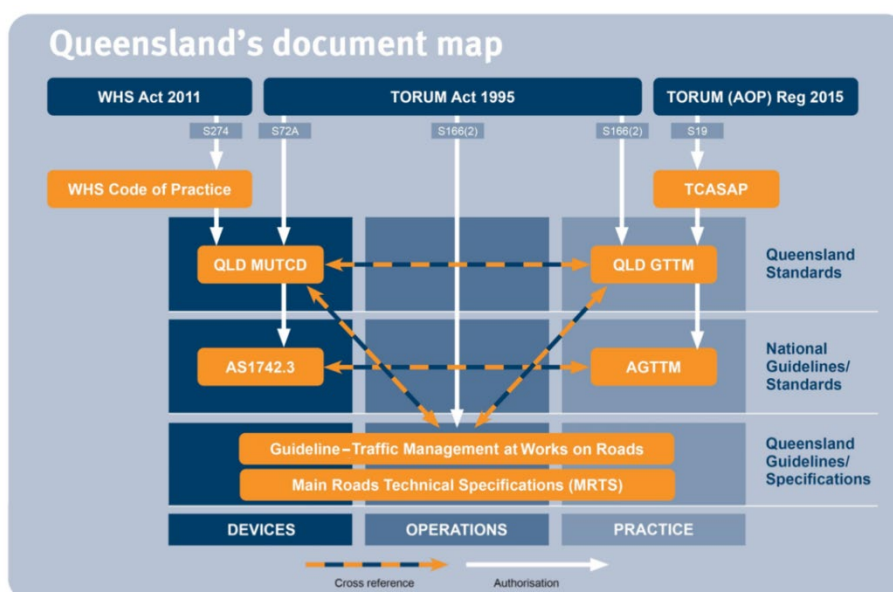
Queensland's document map

WHS Act 2011

TORUM Act 1995

TORUM (AOP) Reg 2015

S274

S72A

S166(2)

S166(2)

S19

WHS Code of Practice

TCASAP

QLD MUTCD

QLD GTTM

Queensland Standards

AS1742.3

AGTTM

National Guidelines/ Standards

Guideline – Traffic Management at Works on Roads

Main Roads Technical Specifications (MRTS)

Queensland Guidelines/ Specifications

DEVICES

OPERATIONS

PRACTICE

Cross reference

Authorisation